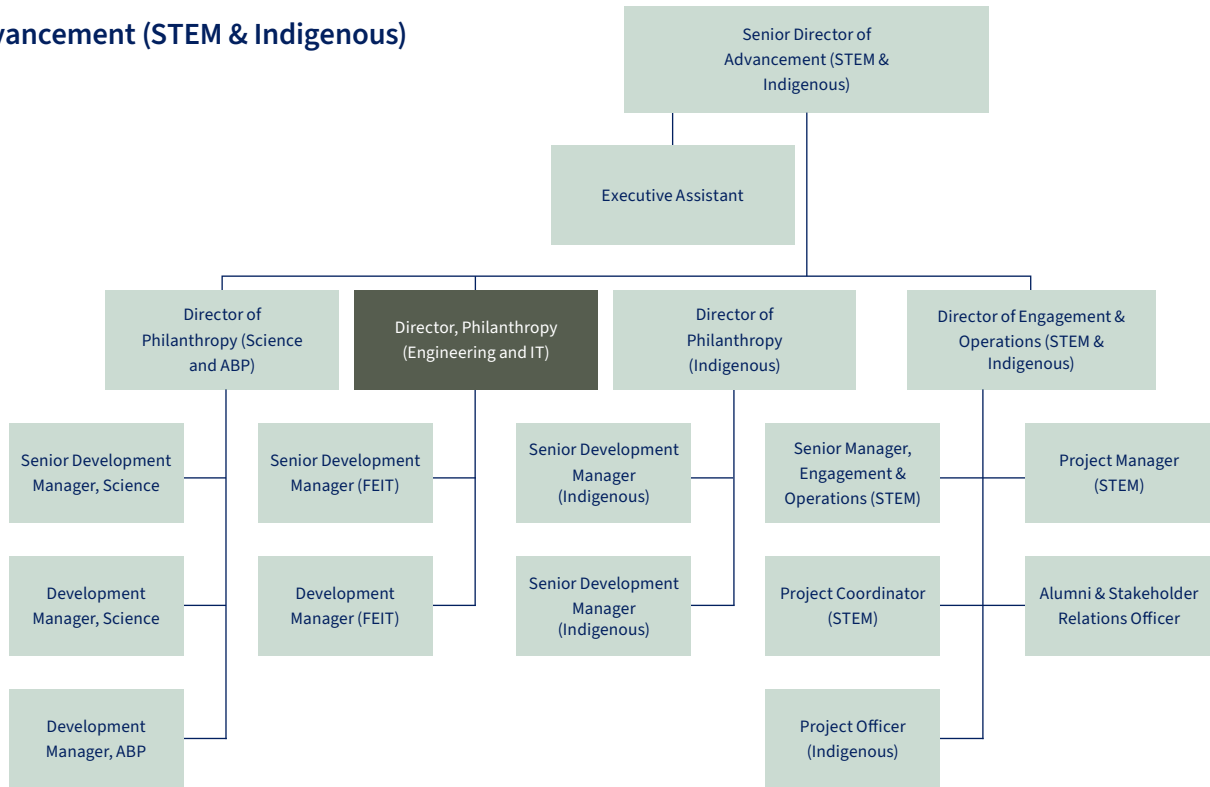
vancement (STEM & Indigenous)

Senior Director of Advancement (STEM & Indigenous)

Executive Assistant

Director of Philanthropy (Science and ABP)

Director, Philanthropy (Engineering and IT)

Director of Philanthropy (Indigenous)

Director of Engagement & Operations (STEM & Indigenous)

Senior Development Manager, Science

Senior Development Manager (FEIT)

Senior Development Manager (Indigenous)

Senior Manager, Engagement & Operations (STEM)

Project Manager (STEM)

Development Manager, Science

Development Manager (FEIT)

Senior Development Manager (Indigenous)

Project Coordinator (STEM)

Alumni & Stakeholder Relations Officer

Development Manager, ABP

Project Officer (Indigenous)